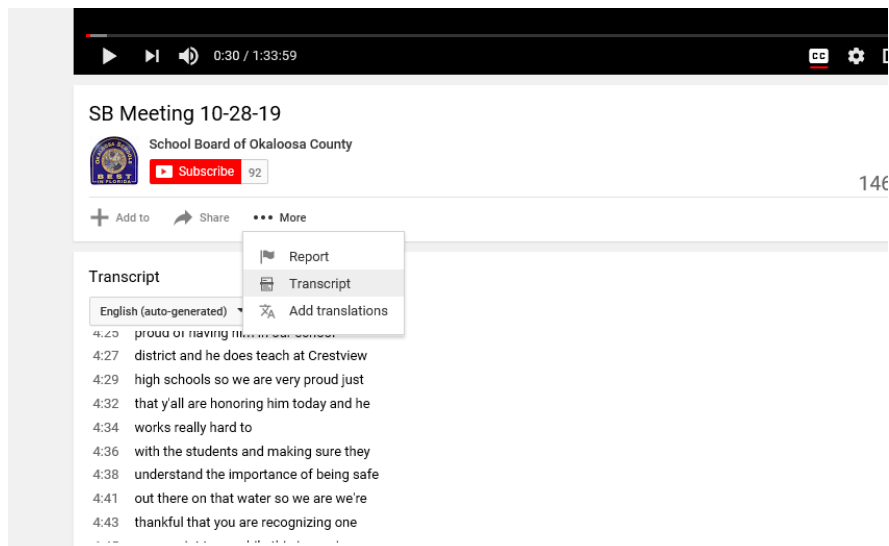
0:30 / 1:33:59

CC

SB Meeting 10-28-19

School Board of Okaloosa County

BEST IN FLORIDA

Subscribe 92

146

Add to Share ••• More

Report
Transcript
Add translations

Transcript

English (auto-generated)

4:25 proud of having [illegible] in our school
4:27 district and he does teach at Crestview
4:29 high schools so we are very proud just
4:32 that y'all are honoring him today and he
4:34 works really hard to
4:36 with the students and making sure they
4:38 understand the importance of being safe
4:41 out there on that water so we are we're
4:43 thankful that you are recognizing one
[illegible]